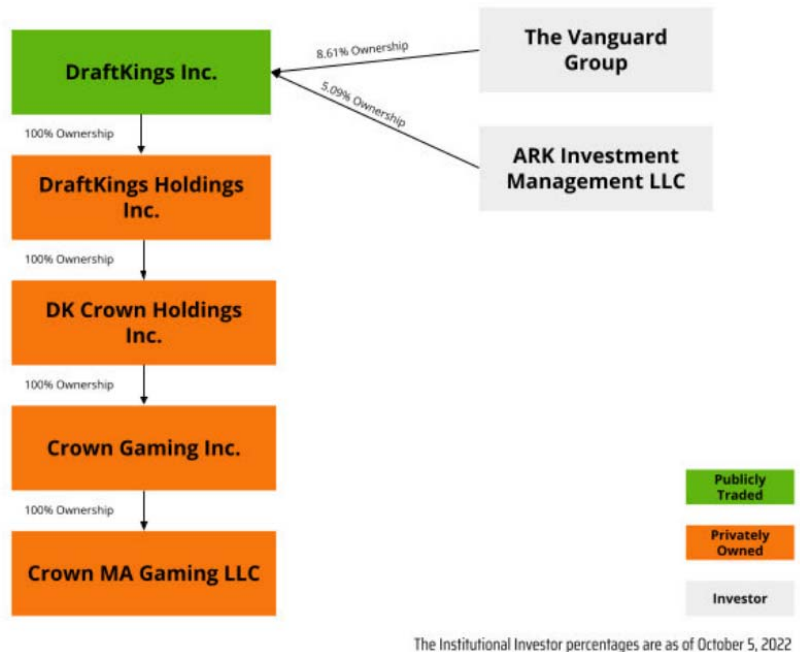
DraftKings Inc.

8.61% Ownership

The Vanguard Group

5.09% Ownership

ARK Investment Management LLC

100% Ownership

DraftKings Holdings Inc.

100% Ownership

DK Crown Holdings Inc.

100% Ownership

Crown Gaming Inc.

100% Ownership

Crown MA Gaming LLC

Publicly Traded

Privately Owned

Investor

The Institutional Investor percentages are as of October 5, 2022